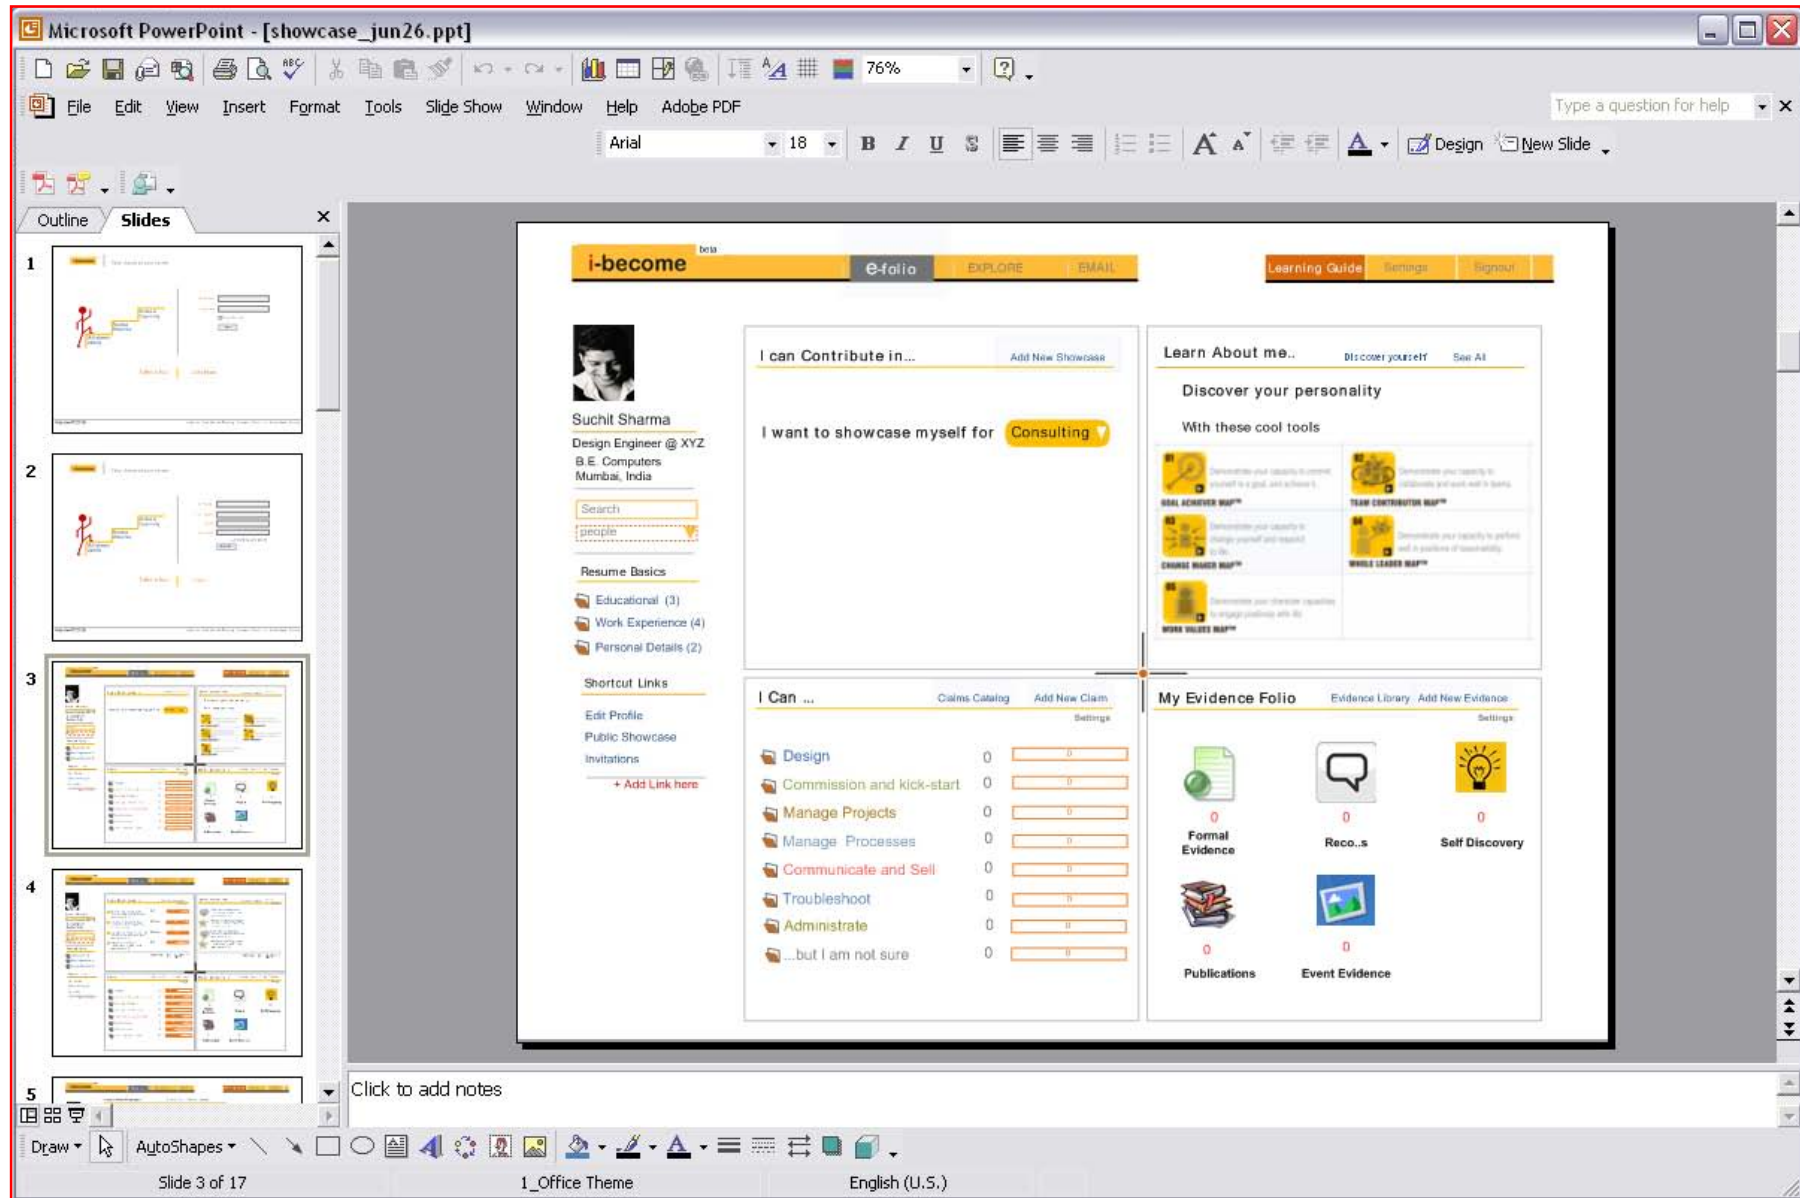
Microsoft PowerPoint - [showcase_jun26.ppt]

76%

File Edit View Insert Format Tools Slide Show Window Help Adobe PDF

Type a question for help

Arial 18 B I U S Design New Slide

Outline Slides

1
2
3
4
5

i-become beta e-folio EXPLORE EMAIL Learning Guide Settings Signout

Suchit Sharma
Design Engineer @ XYZ
B.E. Computers
Mumbai, India

Search
people

Resume Basics
Educational (3)
Work Experience (4)
Personal Details (2)

Shortcut Links
Edit Profile
Public Showcase
Invitations
+ Add Link here

I can Contribute in... Add New Showcase

I want to showcase myself for Consulting

Learn About me.. Discover yourself See All

Discover your personality

With these cool tools

GOAL ACHIEVER MAP™
TEAM CONTRIBUTOR MAP™
CHANGE MAKER MAP™
WHOLE LEADER MAP™
WORK VALUES MAP™

I Can ... Claims Catalog Add New Claim
Settings

Design 0
Commission and kick-start 0
Manage Projects 0
Manage Processes 0
Communicate and Sell 0
Troubleshoot 0
Administrate 0
...but I am not sure 0

My Evidence Folio Evidence Library Add New Evidence
Settings

0 Formal Evidence
0 Reco..s
0 Self Discovery
0 Publications
0 Event Evidence

Click to add notes

Draw AutoShapes

Slide 3 of 17 1_Office Theme English (U.S.)